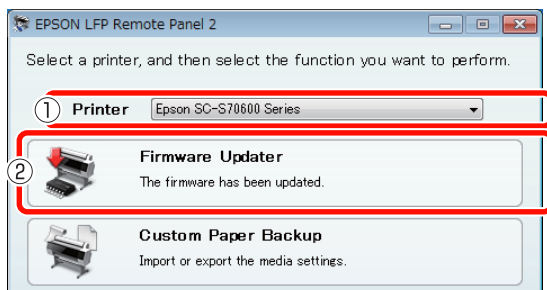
EPSON LFP Remote Panel 2

Select a printer, and then select the function you want to perform.

① Printer Epson SC-S70600 Series

② Firmware Updater
The firmware has been updated.

Custom Paper Backup
Import or export the media settings.